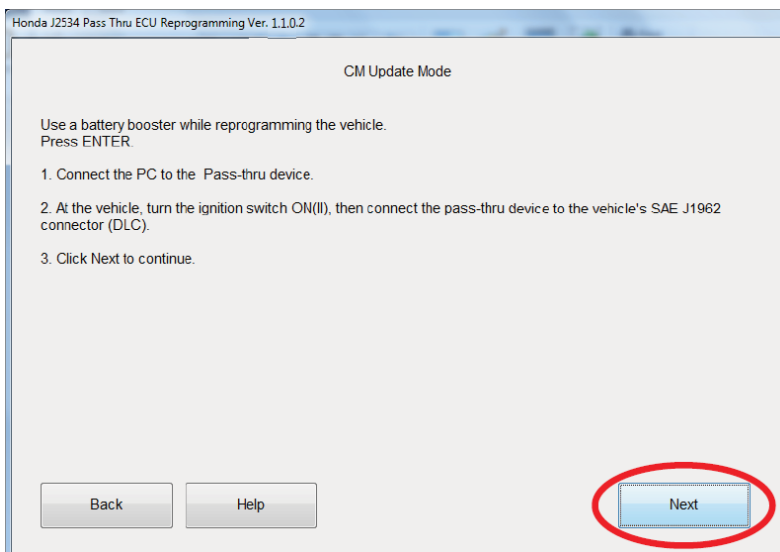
Honda J2534 Pass Thru ECU Reprogramming Ver. 1.1.0.2

CM Update Mode

Use a battery booster while reprogramming the vehicle.
Press ENTER.

1. Connect the PC to the  Pass-thru device.

2. At the vehicle, turn the ignition switch ON(II), then connect the pass-thru device to the vehicle's SAE J1962 connector (DLC).

3. Click Next to continue.

Back

Help

Next